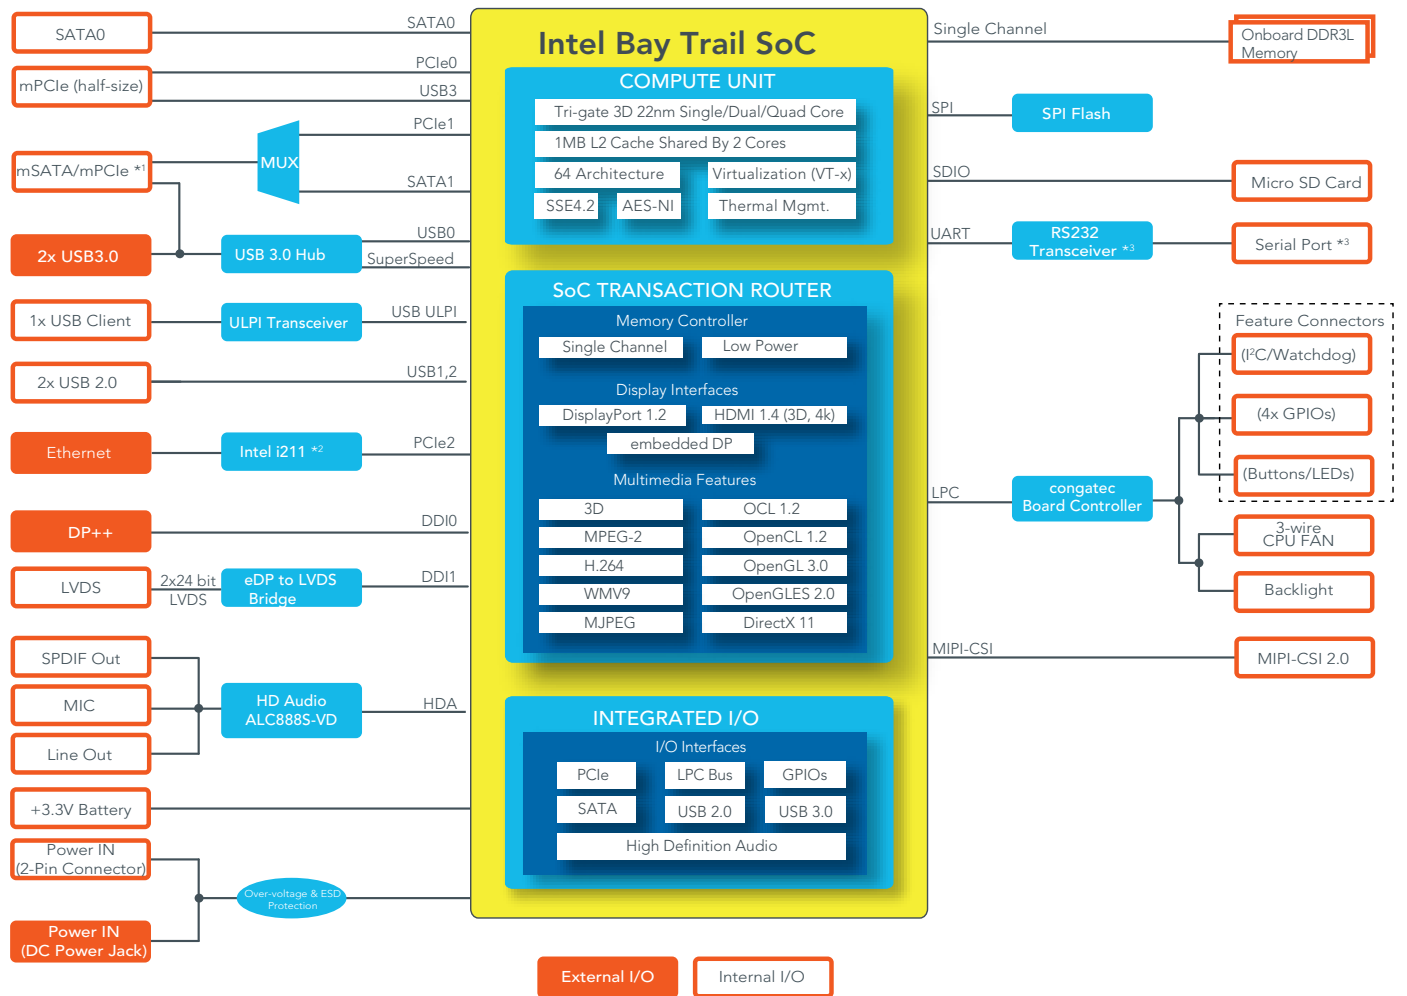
SATA0
SATA0
mPCIe (half-size)
PCIe0
USB3
PCIe1
mSATA/mPCIe *1
MUX
SATA1
2x USB3.0
USB 3.0 Hub
USB0
SuperSpeed
1x USB Client
ULPI Transceiver
USB ULPI
2x USB 2.0
USB1,2
Ethernet
Intel i211 *2
PCIe2
DP++
DDI0
LVDS
2x24 bit LVDS
eDP to LVDS Bridge
DDI1
SPDIF Out
MIC
HD Audio ALC888S-VD
HDA
Line Out
+3.3V Battery
Power IN (2-Pin Connector)
Over-voltage & ESD Protection
Power IN (DC Power Jack)

Intel Bay Trail SoC
COMPUTE UNIT
Tri-gate 3D 22nm Single/Dual/Quad Core
1MB L2 Cache Shared By 2 Cores
64 Architecture
Virtualization (VT-x)
SSE4.2
AES-NI
Thermal Mgmt.

SoC TRANSACTION ROUTER
Memory Controller
Single Channel
Low Power
Display Interfaces
DisplayPort 1.2
HDMI 1.4 (3D, 4k)
embedded DP
Multimedia Features
3D
OCL 1.2
MPEG-2
OpenCL 1.2
H.264
OpenGL 3.0
WMV9
OpenGLES 2.0
MJPEG
DirectX 11

INTEGRATED I/O
I/O Interfaces
PCIe
LPC Bus
GPIOs
SATA
USB 2.0
USB 3.0
High Definition Audio

Single Channel
Onboard DDR3L Memory
SPI
SPI Flash
SDIO
Micro SD Card
UART
RS232 Transceiver *3
Serial Port *3
Feature Connectors
(I²C/Watchdog)
(4x GPIOs)
(Buttons/LEDs)
LPC
congatec Board Controller
3-wire CPU FAN
Backlight
MIPI-CSI
MIPI-CSI 2.0

External I/O
Internal I/O